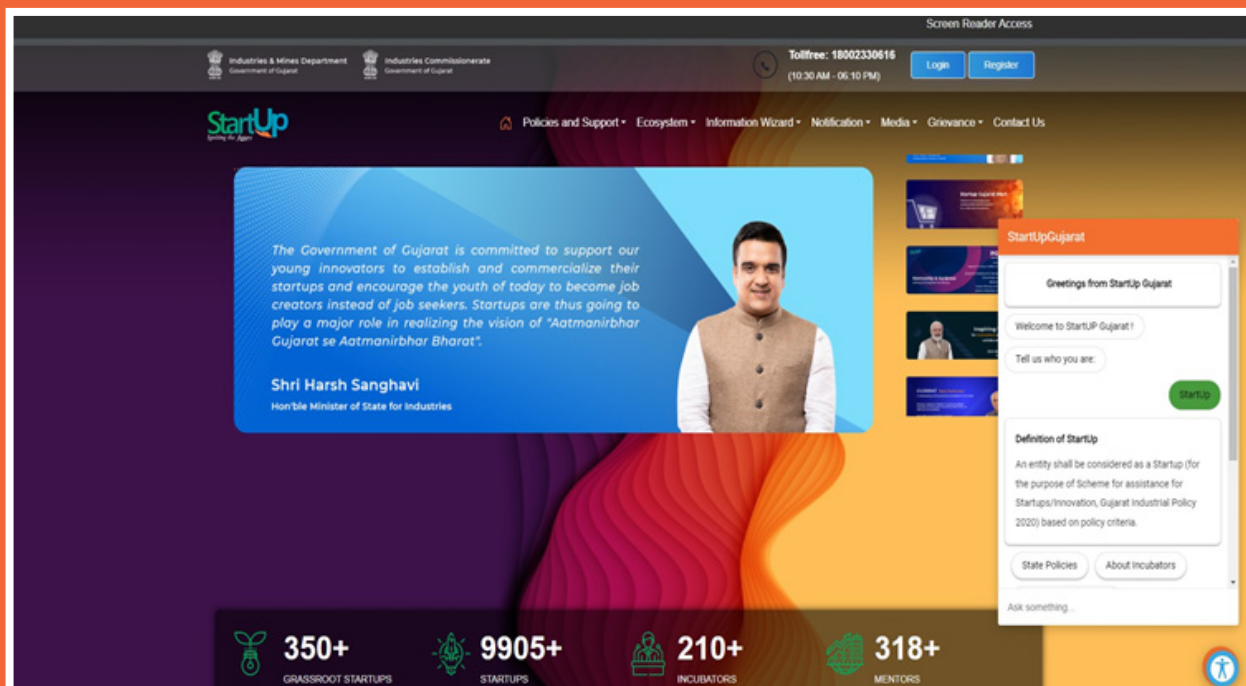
Screen Reader Access

Industries & Mines Department
Government of Gujarat

Industries Commissionerate
Government of Gujarat

Tollfree: 18002330616
(10:30 AM - 06:10 PM)

Login
Register

StartUp

Policies and Support • Ecosystem • Information Wizard • Notification • Media • Grievance • Contact Us

The Government of Gujarat is committed to support our young innovators to establish and commercialize their startups and encourage the youth of today to become job creators instead of job seekers. Startups are thus going to play a major role in realizing the vision of "Aatmanirbhar Gujarat se Aatmanirbhar Bharat".

Shri Harsh Sanghavi
Hon'ble Minister of State for Industries

StartUpGujarat

Greetings from StartUp Gujarat

Welcome to StartUP Gujarat !

Tell us who you are:

StartUp

Definition of StartUp

An entity shall be considered as a Startup (for the purpose of Scheme for assistance for Startups/Innovation, Gujarat Industrial Policy 2020) based on policy criteria.

State Policies
About Incubators

Ask something...

350+
GRASSROOT STARTUPS

9905+
STARTUPS

210+
INCUBATORS

318+
MENTORS